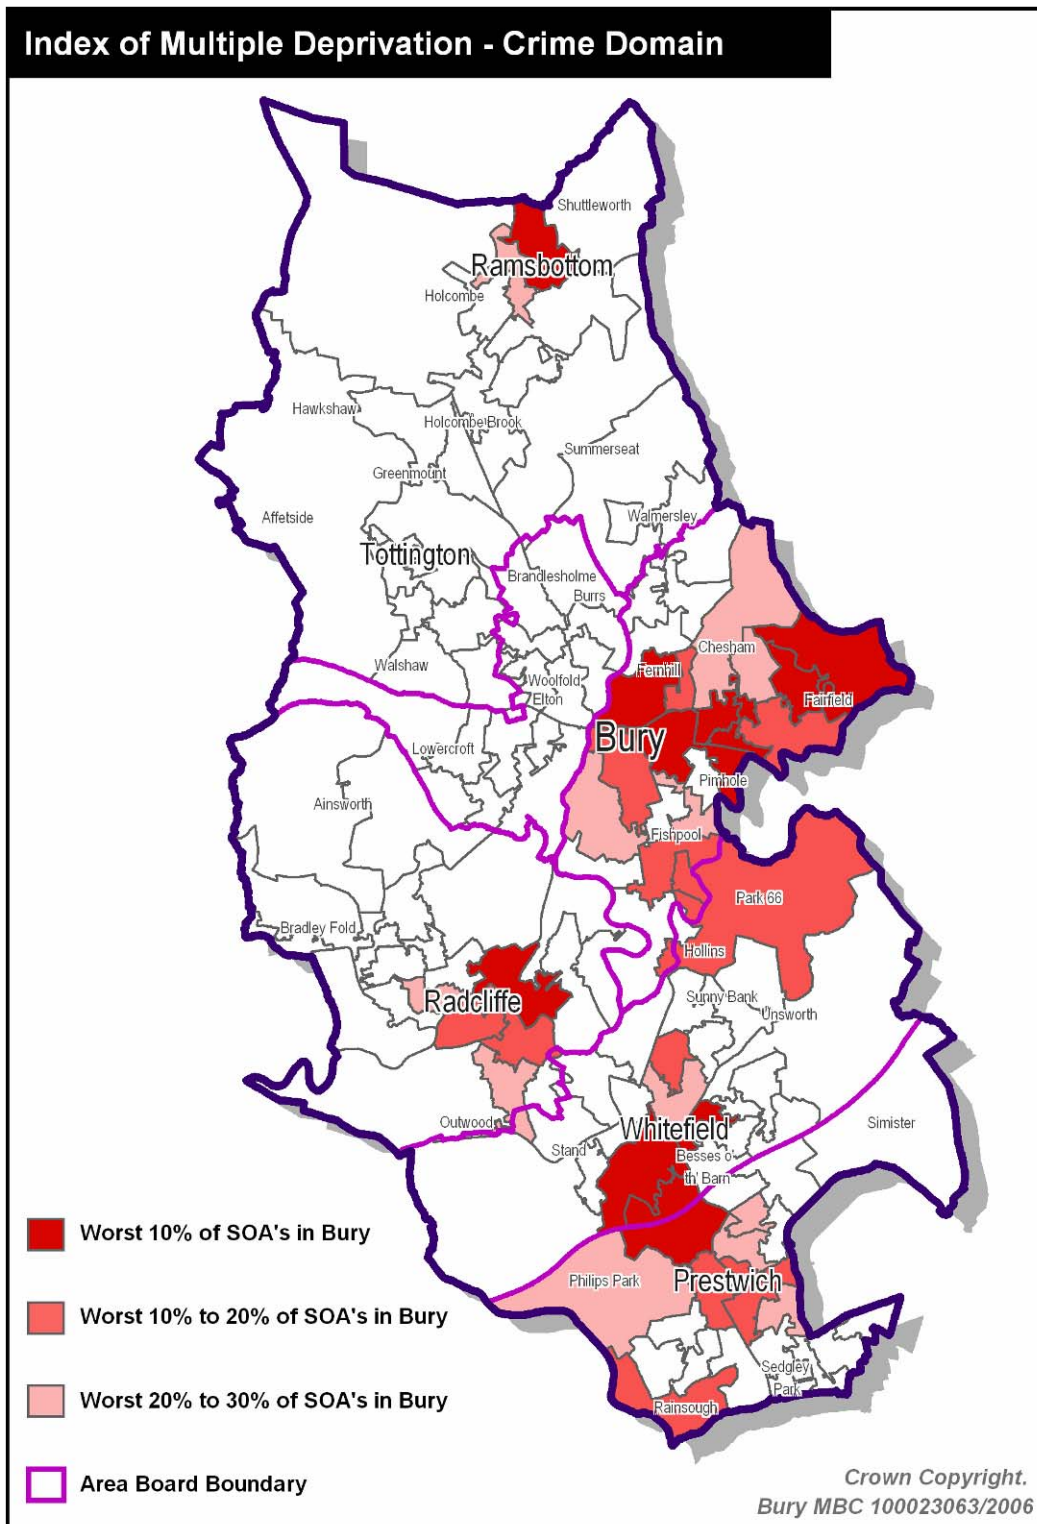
Index of Multiple Deprivation - Crime Domain

Shuttleworth
Ramsbottom
Holcombe
Hawkshaw
Holcombe Brook
Summerseat
Greenmount
Affetside
Walmersley
Tottington
Brandlesholme
Burrs
Chesham
Walshaw
Woolfold
Elton
Fernhill
Fairfield
Bury
Lowercroft
Pimhole
Ainsworth
Fishpool
Park 66
Bradley Fold
Hollins
Radcliffe
Sunny Bank
Unsworth
Outwood
Simister
Stand
Whitefield
Besses o' th' Barn
Philips Park
Prestwich
Sedgley Park
Rainsough

Worst 10% of SOA's in Bury
Worst 10% to 20% of SOA's in Bury
Worst 20% to 30% of SOA's in Bury
Area Board Boundary

Crown Copyright.
Bury MBC 100023063/2006